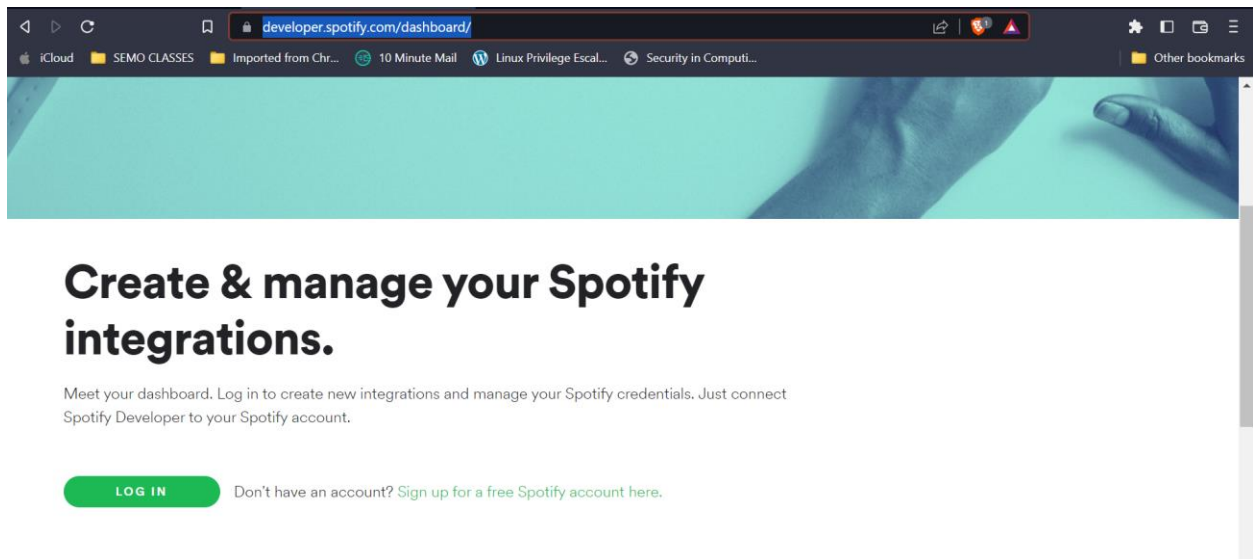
developer.spotify.com/dashboard/

iCloud SEMO CLASSES Imported from Chr... 10 Minute Mail Linux Privilege Escal... Security in Computi... Other bookmarks

Create & manage your Spotify integrations.

Meet your dashboard. Log in to create new integrations and manage your Spotify credentials. Just connect Spotify Developer to your Spotify account.

LOG IN Don't have an account? Sign up for a free Spotify account here.